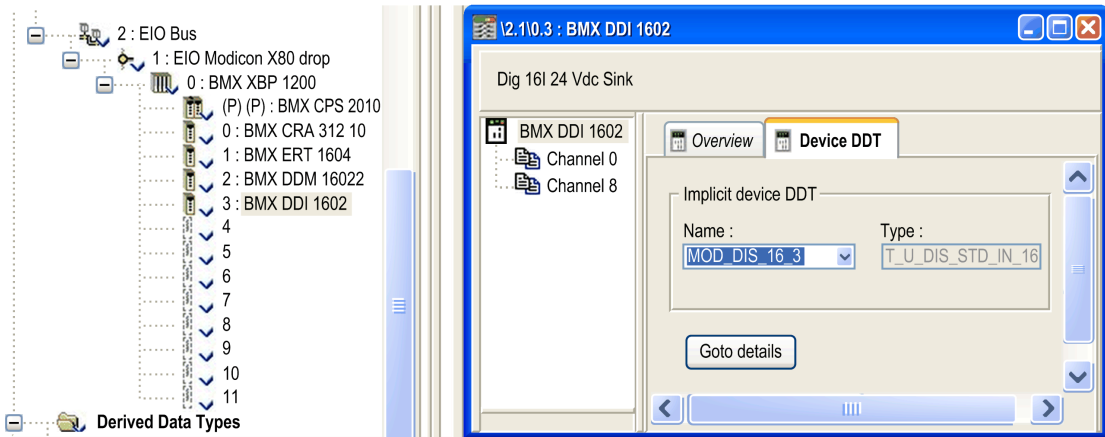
2 : EIO Bus
1 : EIO Modicon X80 drop
0 : BMX XBP 1200
(P) (P) : BMX CPS 2010
0 : BMX CRA 312 10
1 : BMX ERT 1604
2 : BMX DDM 16022
3 : BMX DDI 1602
4
5
6
7
8
9
10
11
Derived Data Types

\2.1\0.3 : BMX DDI 1602

Dig 16I 24 Vdc Sink

BMX DDI 1602
Channel 0
Channel 8

Overview
Device DDT

Implicit device DDT
Name :
MOD_DIS_16_3
Type :
T_U_DIS_STD_IN_16

Goto details